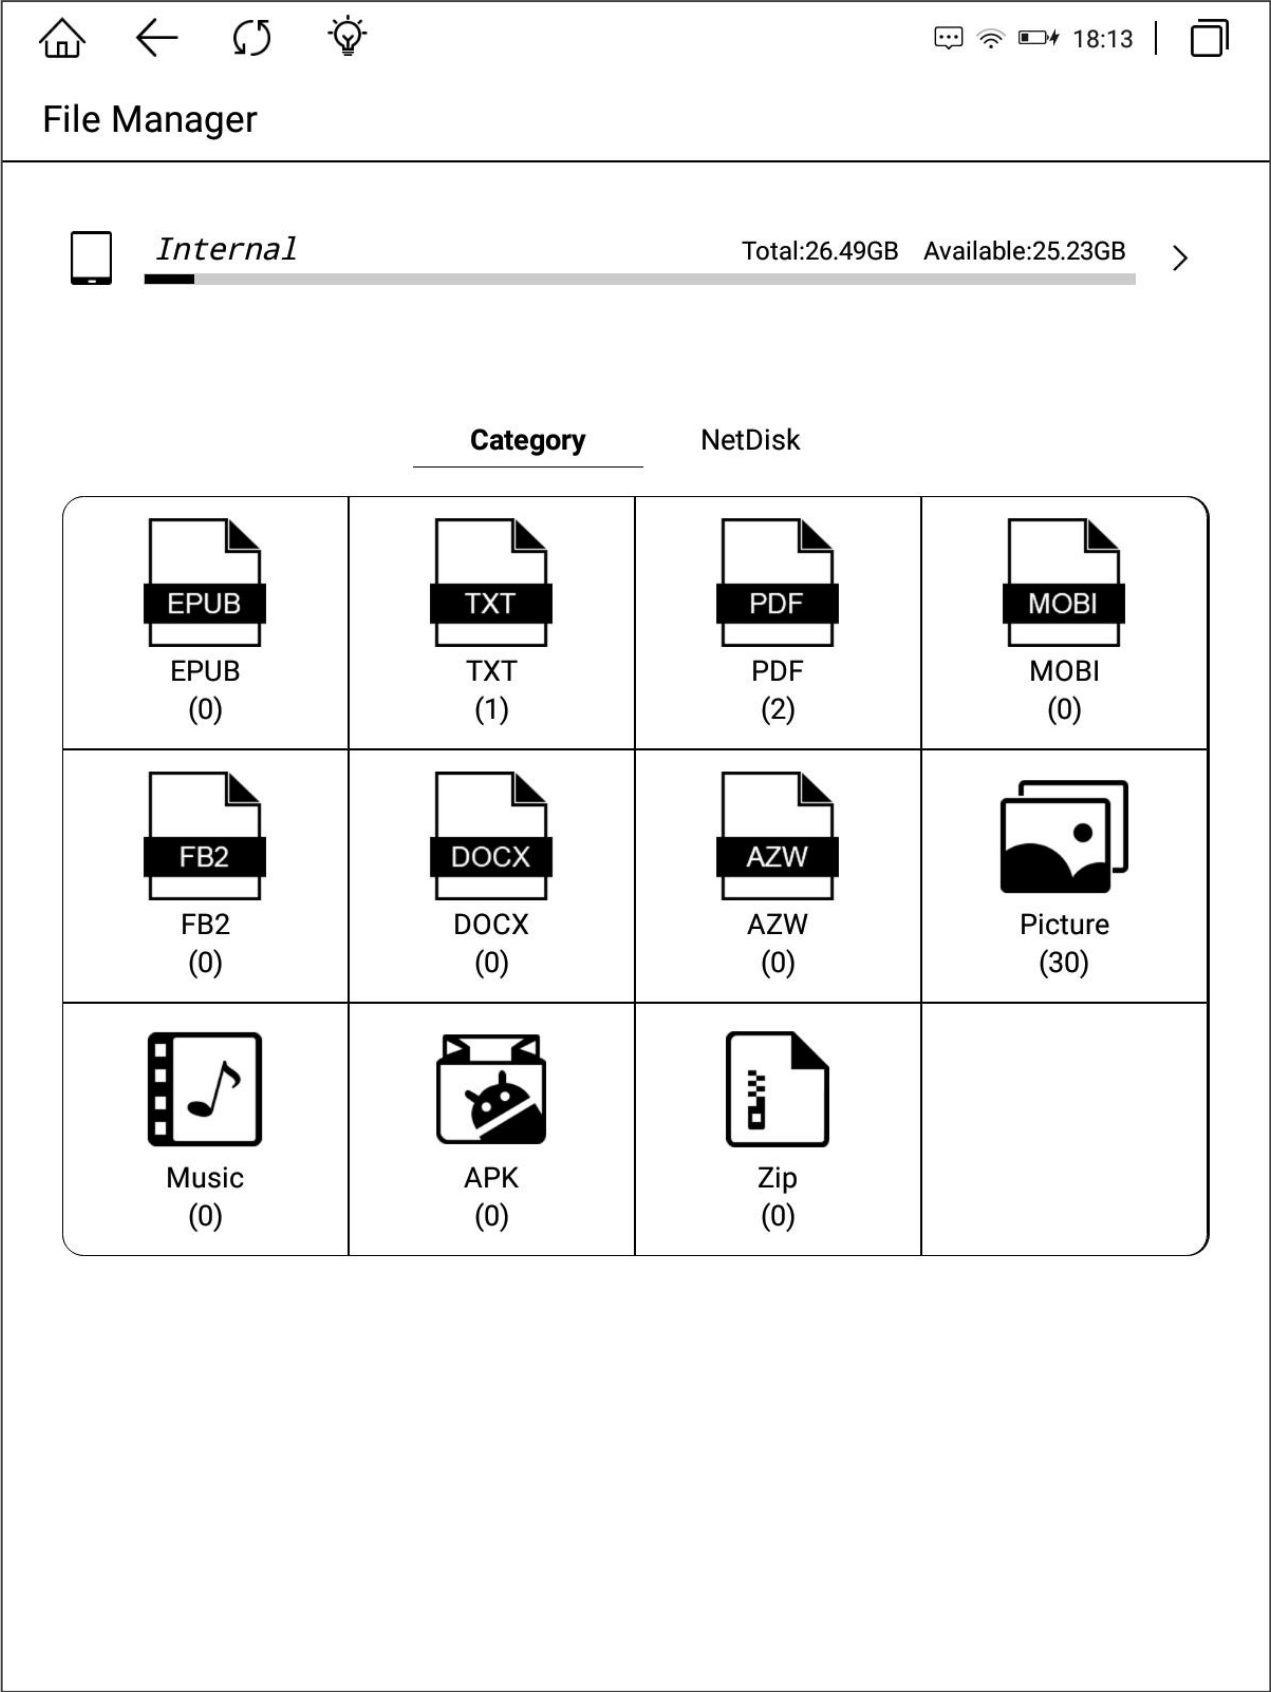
18:13

File Manager

Internal Total:26.49GB Available:25.23GB

Category NetDisk

| EPUB EPUB (0) | TXT TXT (1) | PDF PDF (2) | MOBI MOBI (0) |
|---|---|---|---|
| FB2 FB2 (0) | DOCX DOCX (0) | AZW AZW (0) | Picture (30) |
| Music (0) | APK (0) | Zip (0) | |